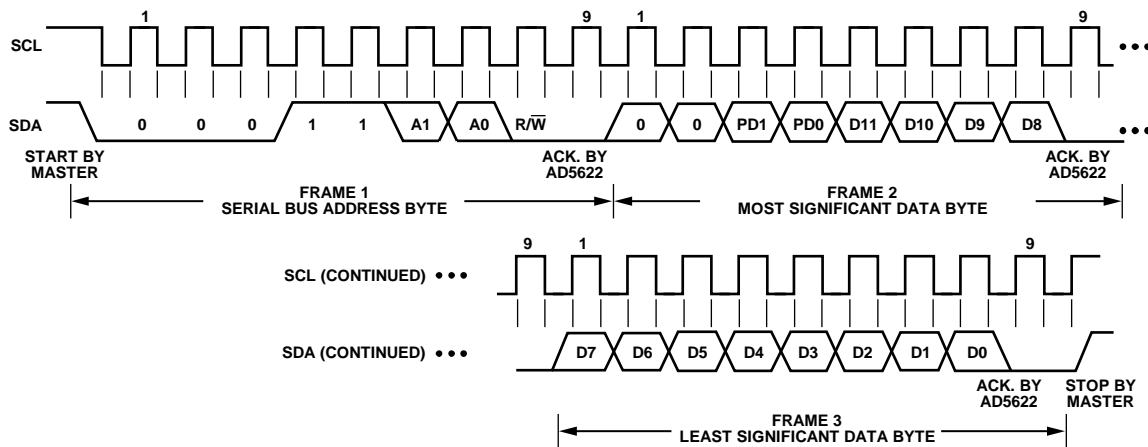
1
9
1
9
SCL
•••
SDA
0
0
0
1
1
A1
A0
$R/\overline{W}$
0
0
PD1
PD0
D11
D10
D9
D8
•••
START BY MASTER
ACK. BY AD5622
ACK. BY AD5622
FRAME 1
SERIAL BUS ADDRESS BYTE
FRAME 2
MOST SIGNIFICANT DATA BYTE

9
1
9
SCL (CONTINUED) •••
SDA (CONTINUED) •••
D7
D6
D5
D4
D3
D2
D1
D0
ACK. BY AD5622
STOP BY MASTER
FRAME 3
LEAST SIGNIFICANT DATA BYTE